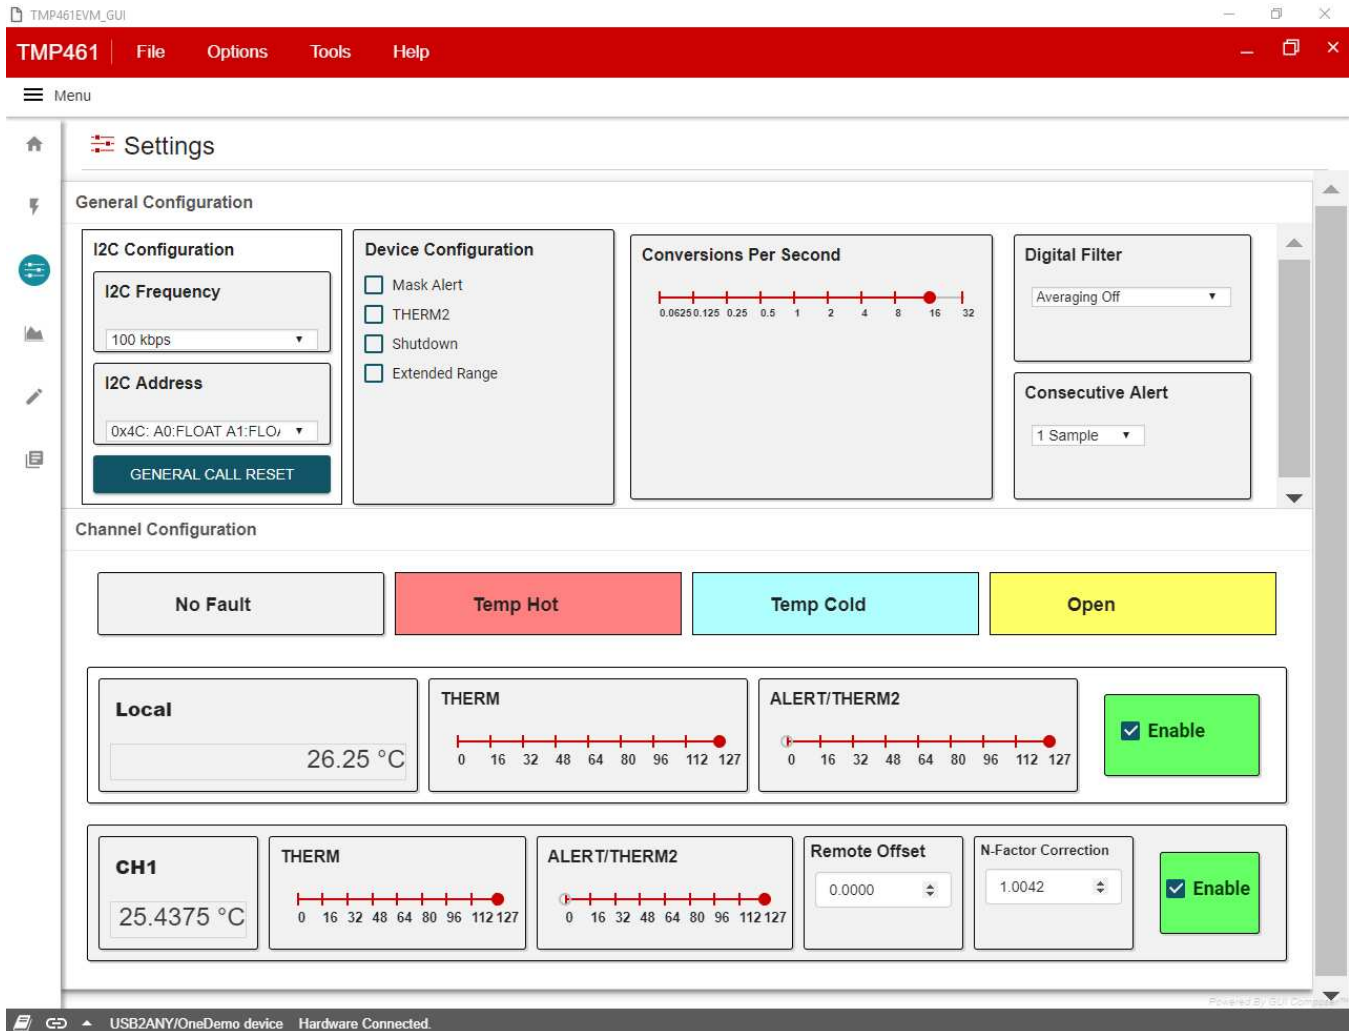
TMP461EVM_GUI

TMP461 File Options Tools Help

Menu

Settings

General Configuration

I2C Configuration

I2C Frequency

100 kbps

I2C Address

0x4C: A0:FLOAT A1:FLO/

GENERAL CALL RESET

Device Configuration

Mask Alert

THERM2

Shutdown

Extended Range

Conversions Per Second

0.0625 0.125 0.25 0.5 1 2 4 8 16 32

Digital Filter

Averaging Off

Consecutive Alert

1 Sample

Channel Configuration

No Fault

Temp Hot

Temp Cold

Open

Local

26.25 °C

THERM

0 16 32 48 64 80 96 112 127

ALERT/THERM2

0 16 32 48 64 80 96 112 127

Enable

CH1

25.4375 °C

THERM

0 16 32 48 64 80 96 112 127

ALERT/THERM2

0 16 32 48 64 80 96 112 127

Remote Offset

0.0000

N-Factor Correction

1.0042

Enable

Powered By GUI Composer

USB2ANY/OneDemo device Hardware Connected.